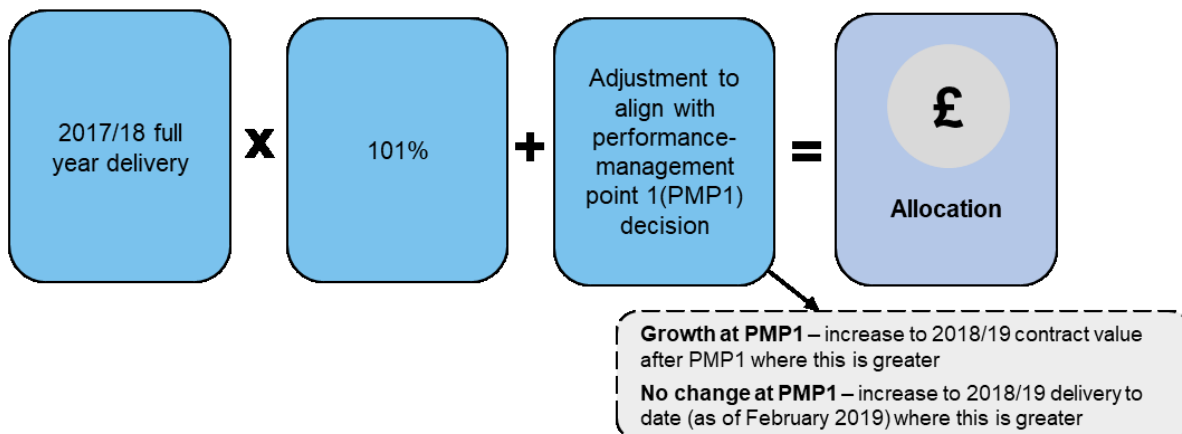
2017/18 full year delivery

x

101%

+

Adjustment to align with performance-management point 1(PMP1) decision

=

£

Allocation

**Growth at PMP1** – increase to 2018/19 contract value after PMP1 where this is greater

**No change at PMP1** – increase to 2018/19 delivery to date (as of February 2019) where this is greater